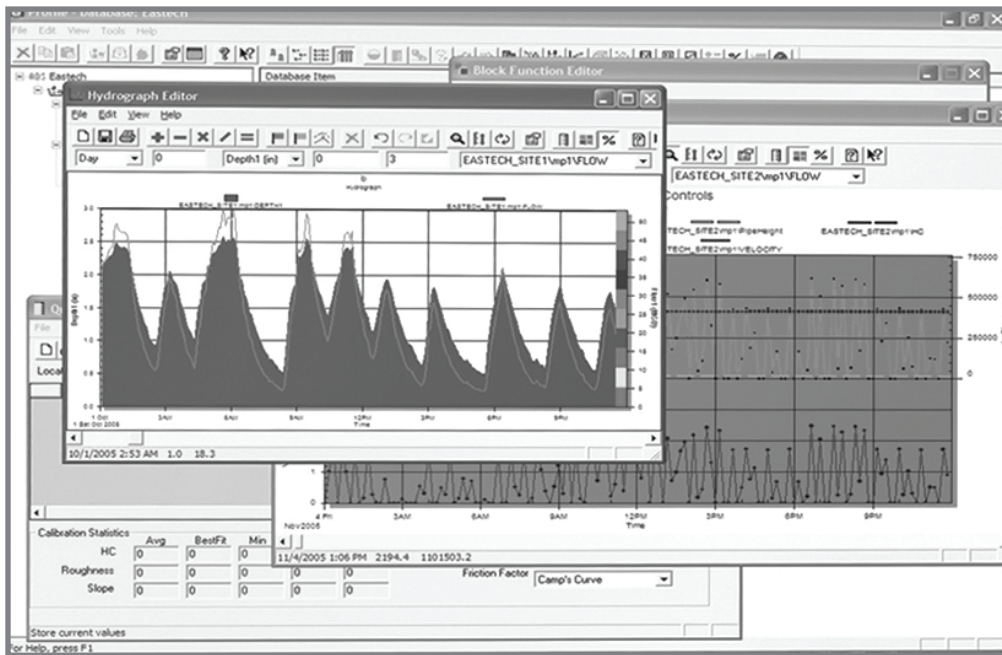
Profile - Database: Eastech

File Edit View Tools Help

401 Eastech

Database Item

Block Function Editor

Hydrograph Editor

File Edit View Help

Day 0 Depth1 (in) 0 3 EASTECH_SITE1\mp1\FLOW

Hydrograph

EASTECH_SITE1\mp1\DEPTH1

EASTECH_SITE1\mp1\FLOW

3.0 2.5 2.0 1.5 1.0 0.5 0.0

60 50 45 40 35 30 25 20 15 10 5 0

1 Oct 3AM 6AM 9AM 12PM 3PM 6PM 9PM

1 Sat Oct 2005

Time

10/1/2005 2:53 AM 1.0 18.3

EASTECH_SITE2\mp1\FLOW

Controls

EASTECH_SITE2\mp1\PipeHeight

EASTECH_SITE2\mp1\HC

EASTECH_SITE2\mp1\VELOCITY

750000

500000

250000

0

1

0

4 Fri 3AM 6AM 9AM 12PM 3PM 6PM 9PM

Nov 2005

Time

11/4/2005 1:06 PM 2194.4 1101503.2

File

Local

Calibration Statistics

Avg BestFit Min.

HC 0 0 0

Roughness 0 0 0 0 0

Slope 0 0 0 0 0

Friction Factor Camp's Curve

Store current values

For Help, press F1